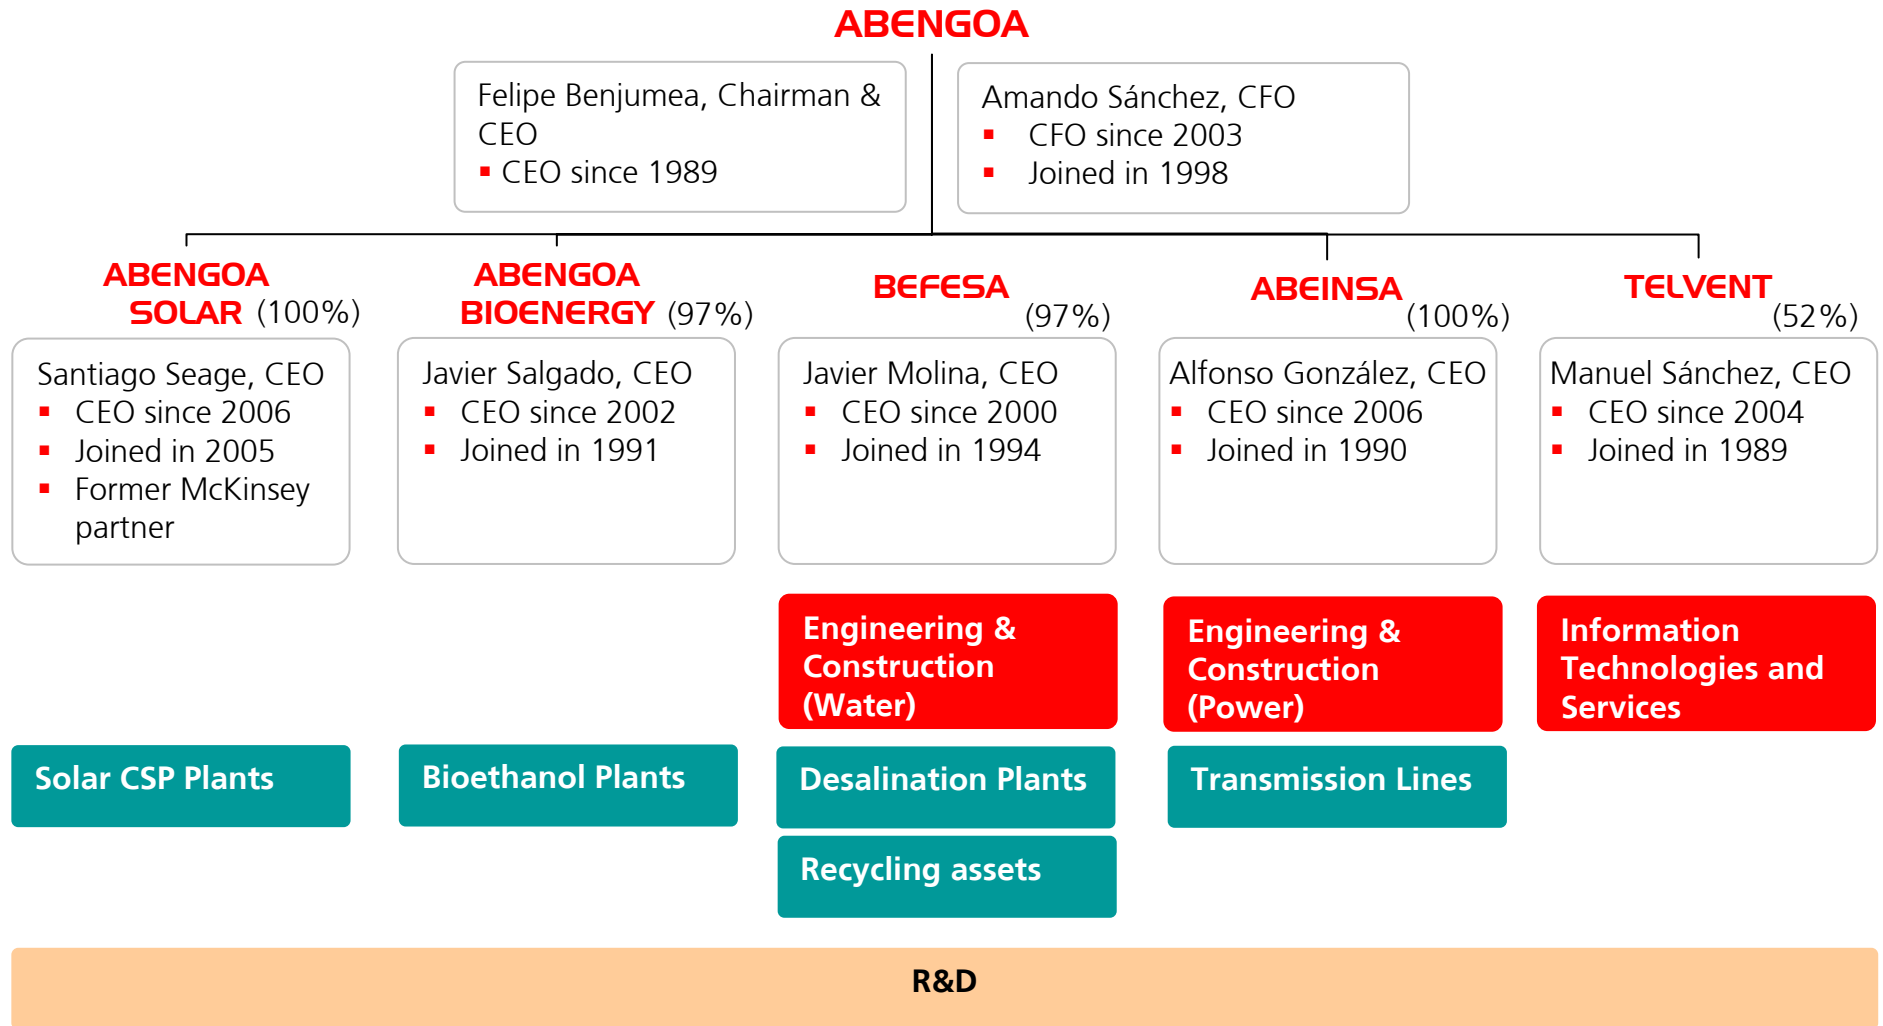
ABENGOA

Felipe Benjumea, Chairman & CEO
▪ CEO since 1989

Amando Sánchez, CFO
▪ CFO since 2003
▪ Joined in 1998

ABENGOA SOLAR (100%)

Santiago Seage, CEO
▪ CEO since 2006
▪ Joined in 2005
▪ Former McKinsey partner

Solar CSP Plants

ABENGOA BIOENERGY (97%)

Javier Salgado, CEO
▪ CEO since 2002
▪ Joined in 1991

Bioethanol Plants

BEFESA (97%)

Javier Molina, CEO
▪ CEO since 2000
▪ Joined in 1994

Engineering & Construction (Water)

Desalination Plants

Recycling assets

ABEINSA (100%)

Alfonso González, CEO
▪ CEO since 2006
▪ Joined in 1990

Engineering & Construction (Power)

Transmission Lines

TELVENT (52%)

Manuel Sánchez, CEO
▪ CEO since 2004
▪ Joined in 1989

Information Technologies and Services

R&D